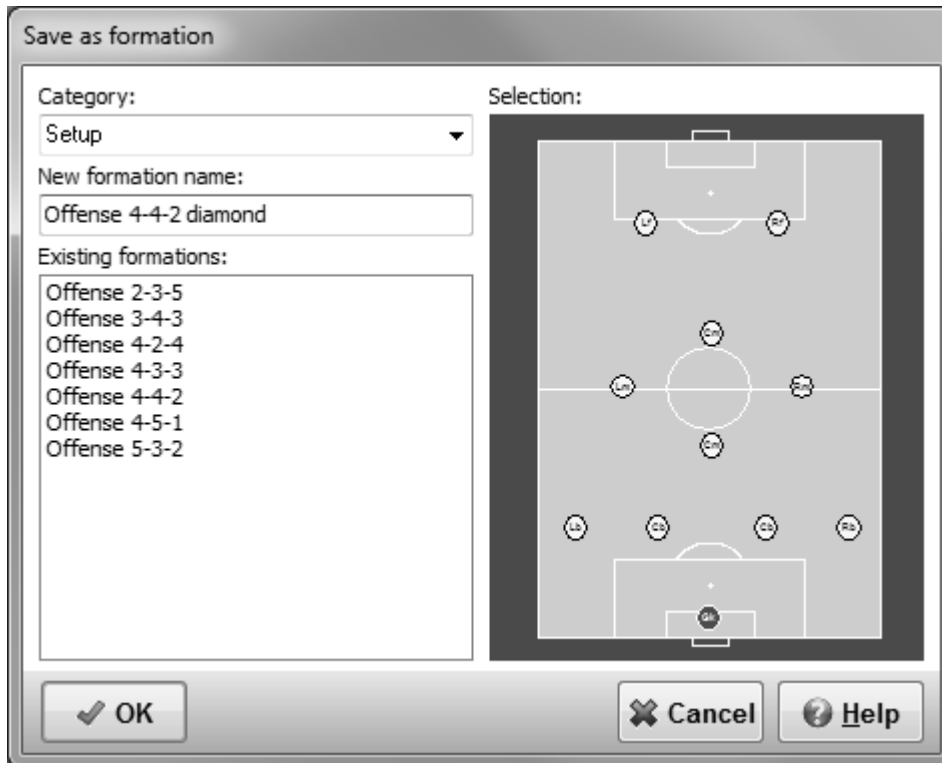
Save as formation

Category:

Setup

New formation name:

Offense 4-4-2 diamond

Existing formations:

Offense 2-3-5
Offense 3-4-3
Offense 4-2-4
Offense 4-3-3
Offense 4-4-2
Offense 4-5-1
Offense 5-3-2

Selection:

Lf Rf

Cm

Lm Rm

Cm

Lb Cb Cb Rb

Gk

OK

Cancel

Help